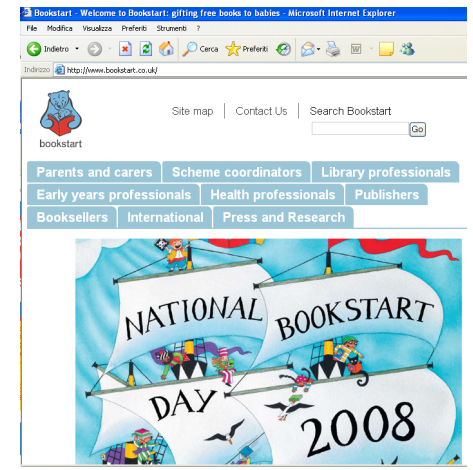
Bookstart - Welcome to Bookstart: gifting free books to babies - Microsoft Internet Explorer

File Modifica Visualizza Preferiti Strumenti ?

Indietro Cerca Preferiti

Indirizzo http://www.bookstart.co.uk/

bookstart

Site map | Contact Us | Search Bookstart

Go

Parents and carers | Scheme coordinators | Library professionals | Early years professionals | Health professionals | Publishers | Booksellers | International | Press and Research

NATIONAL BOOKSTART DAY 2008